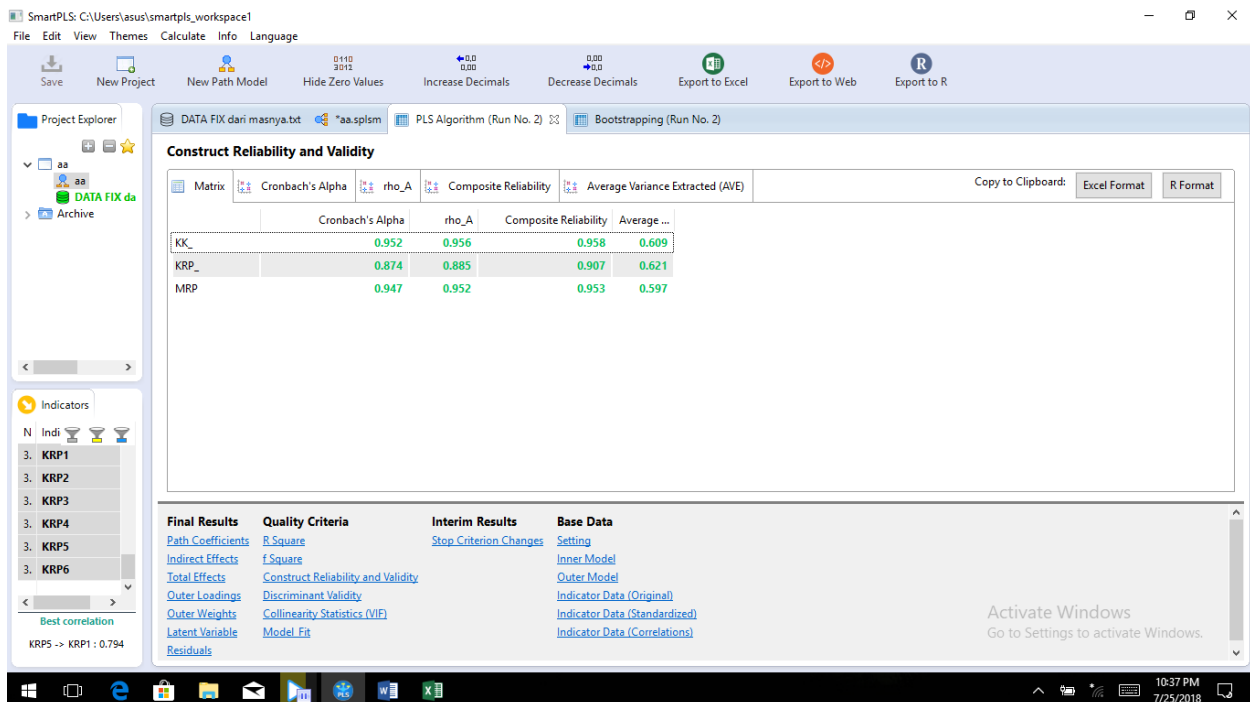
SmartPLS: C:\Users\asus\smartpls_workspace1

File Edit View Themes Calculate Info Language

Save New Project New Path Model Hide Zero Values Increase Decimals Decrease Decimals Export to Excel Export to Web Export to R

Project Explorer

aa
aa
DATA FIX da
Archive

DATA FIX dari masnya.txt *aa.splsm PLS Algorithm (Run No. 2) Bootstrapping (Run No. 2)

Construct Reliability and Validity

Matrix Cronbach's Alpha rho_A Composite Reliability Average Variance Extracted (AVE)

Copy to Clipboard: Excel Format R Format

| | Cronbach's Alpha | rho_A | Composite Reliability | Average ... |
|---|---|---|---|---|
| KK_ | 0.952 | 0.956 | 0.958 | 0.609 |
| KRP_ | 0.874 | 0.885 | 0.907 | 0.621 |
| MRP | 0.947 | 0.952 | 0.953 | 0.597 |

Indicators

N Indi

3. KRP1
3. KRP2
3. KRP3
3. KRP4
3. KRP5
3. KRP6

Best correlation
KRP5 -> KRP1 : 0.794

Final Results
Path Coefficients
Indirect Effects
Total Effects
Outer Loadings
Outer Weights
Latent Variable
Residuals

Quality Criteria
R Square
f Square
Construct Reliability and Validity
Discriminant Validity
Collinearity Statistics (VIF)
Model_Fit

Interim Results
Stop Criterion Changes

Base Data
Setting
Inner Model
Outer Model
Indicator Data (Original)
Indicator Data (Standardized)
Indicator Data (Correlations)

Activate Windows
Go to Settings to activate Windows.

10:37 PM
7/25/2018